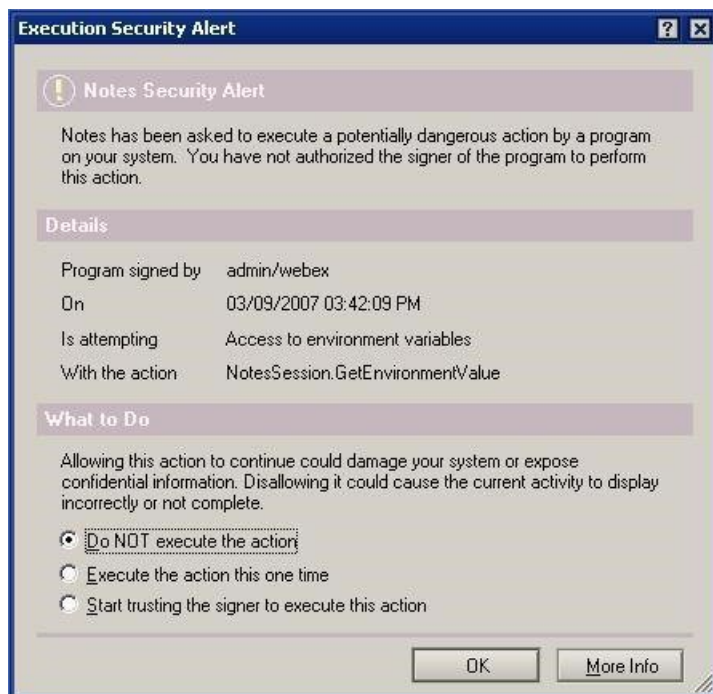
Execution Security Alert

? X

Notes Security Alert

Notes has been asked to execute a potentially dangerous action by a program on your system. You have not authorized the signer of the program to perform this action.

Details

| | |
|---|---|
| Program signed by | admin/webex |
| On | 03/09/2007 03:42:09 PM |
| Is attempting | Access to environment variables |
| With the action | NotesSession.GetEnvironmentValue |

What to Do

Allowing this action to continue could damage your system or expose confidential information. Disallowing it could cause the current activity to display incorrectly or not complete.

Do NOT execute the action

Execute the action this one time

Start trusting the signer to execute this action

OK

More Info